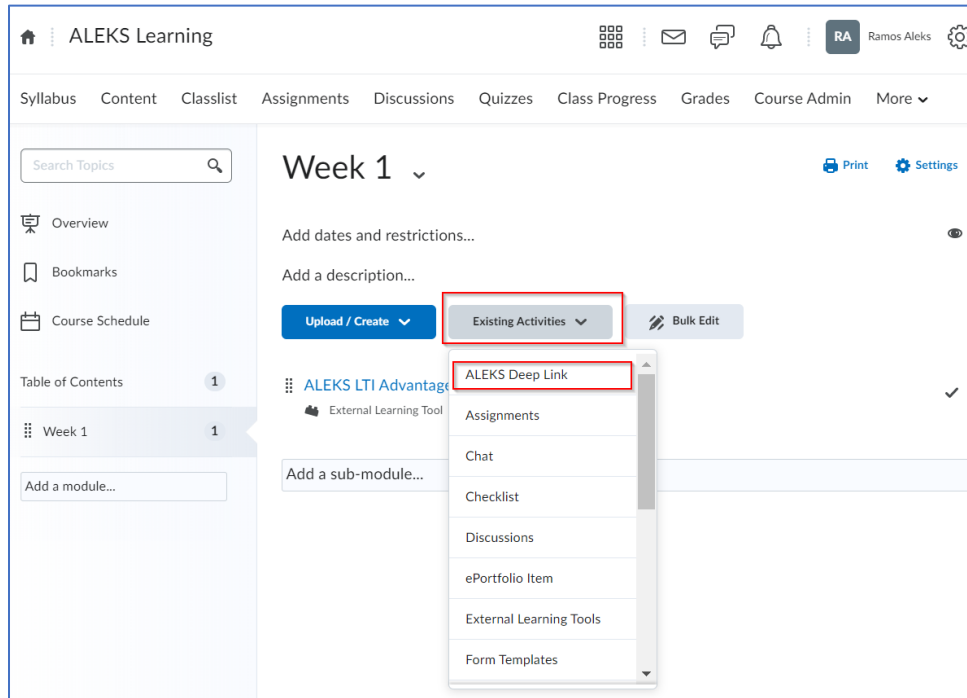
ALEKS Learning

RA Ramos Aleks

Syllabus Content Classlist Assignments Discussions Quizzes Class Progress Grades Course Admin More

Search Topics

Overview

Bookmarks

Course Schedule

Table of Contents 1

Week 1 1

Add a module...

Week 1

Print Settings

Add dates and restrictions...

Add a description...

Upload / Create

Existing Activities

Bulk Edit

ALEKS LTI Advantage

External Learning Tool

Add a sub-module...

ALEKS Deep Link

Assignments

Chat

Checklist

Discussions

ePortfolio Item

External Learning Tools

Form Templates